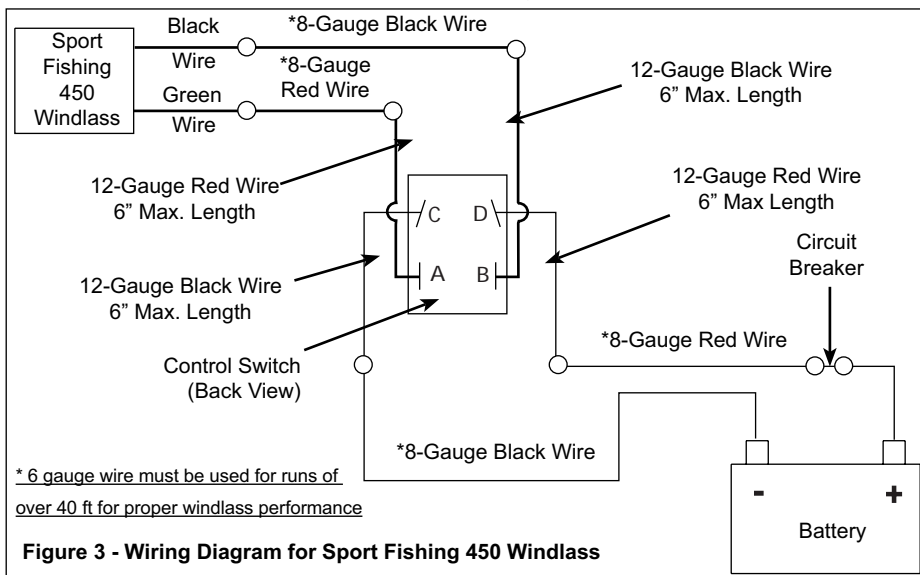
Sport Fishing 450 Windlass

Black Wire

Green Wire

*8-Gauge Black Wire

*8-Gauge Red Wire

12-Gauge Black Wire
6” Max. Length

12-Gauge Red Wire
6” Max. Length

C

D

A

B

12-Gauge Red Wire
6” Max Length

12-Gauge Black Wire
6” Max. Length

Circuit Breaker

Control Switch
(Back View)

*8-Gauge Red Wire

*8-Gauge Black Wire

* 6 gauge wire must be used for runs of over 40 ft for proper windlass performance

-

+

Battery

Figure 3 - Wiring Diagram for Sport Fishing 450 Windlass